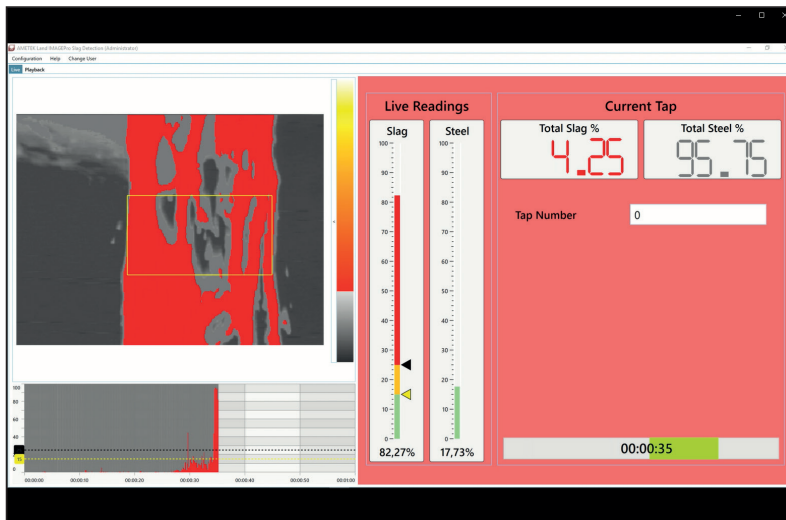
AMETEK Land IMAGEPro Slag Detection (Administrator)

Configuration Help Change User

Live Playback

Live Readings

Slag

Steel

100
90
80
70
60
50
40
30
20
10
0

100
90
80
70
60
50
40
30
20
10
0

82,27%

17,73%

Current Tap

Total Slag %

4.25

Total Steel %

95.75

Tap Number

0

00:00:35

100
80
60
40
20
0

00:00:00 00:00:10 00:00:20 00:00:30 00:00:40 00:00:50 00:01:00